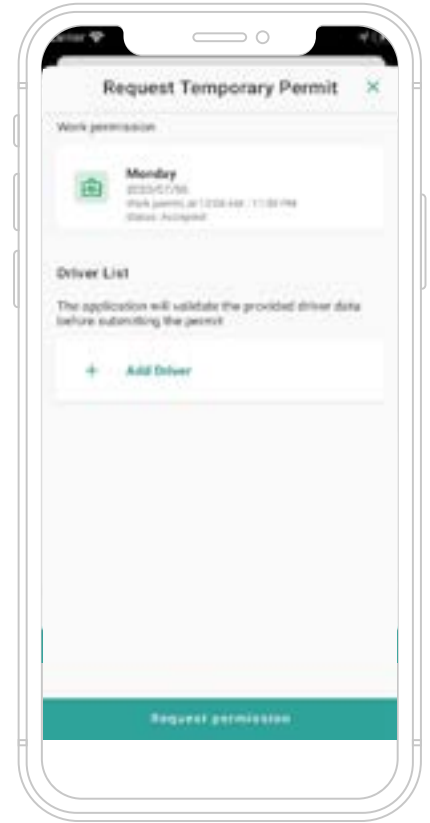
Request Temporary Permit

Work permission

Monday
2023/07/06
Work permit at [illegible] AM - 11:59 PM
Status: Accepted

Driver List

The application will validate the provided driver data before submitting the permit

+ Add Driver

Request permission